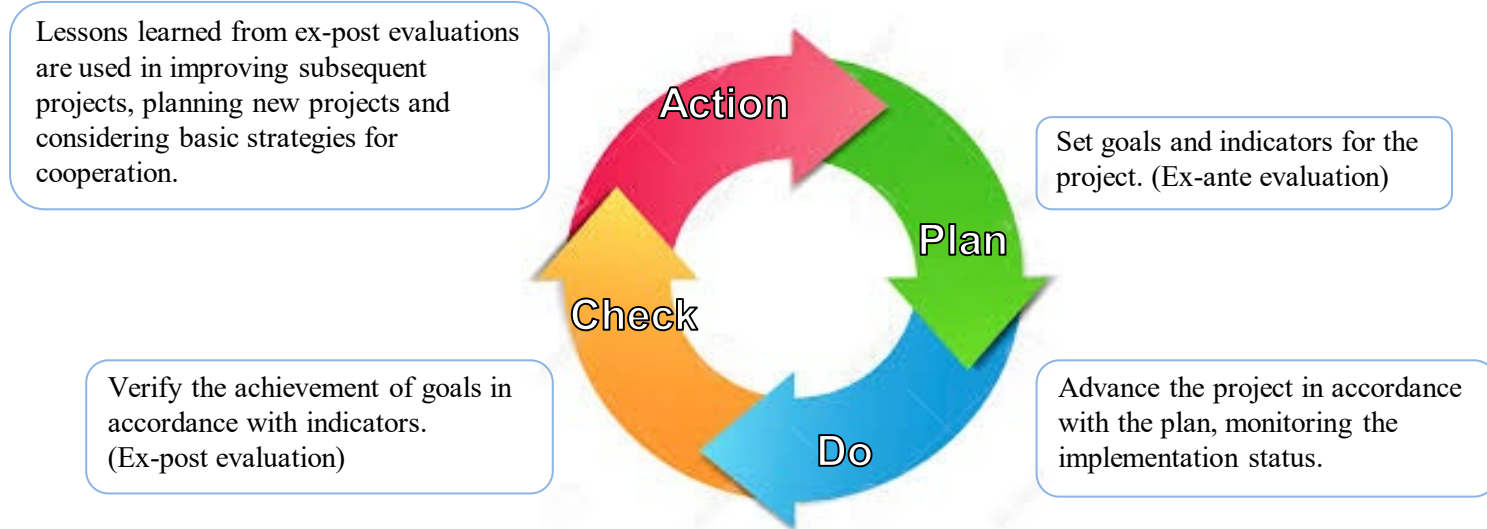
Lessons learned from ex-post evaluations are used in improving subsequent projects, planning new projects and considering basic strategies for cooperation.

Action

Set goals and indicators for the project. (Ex-ante evaluation)

Plan

Check

Verify the achievement of goals in accordance with indicators. (Ex-post evaluation)

Do

Advance the project in accordance with the plan, monitoring the implementation status.